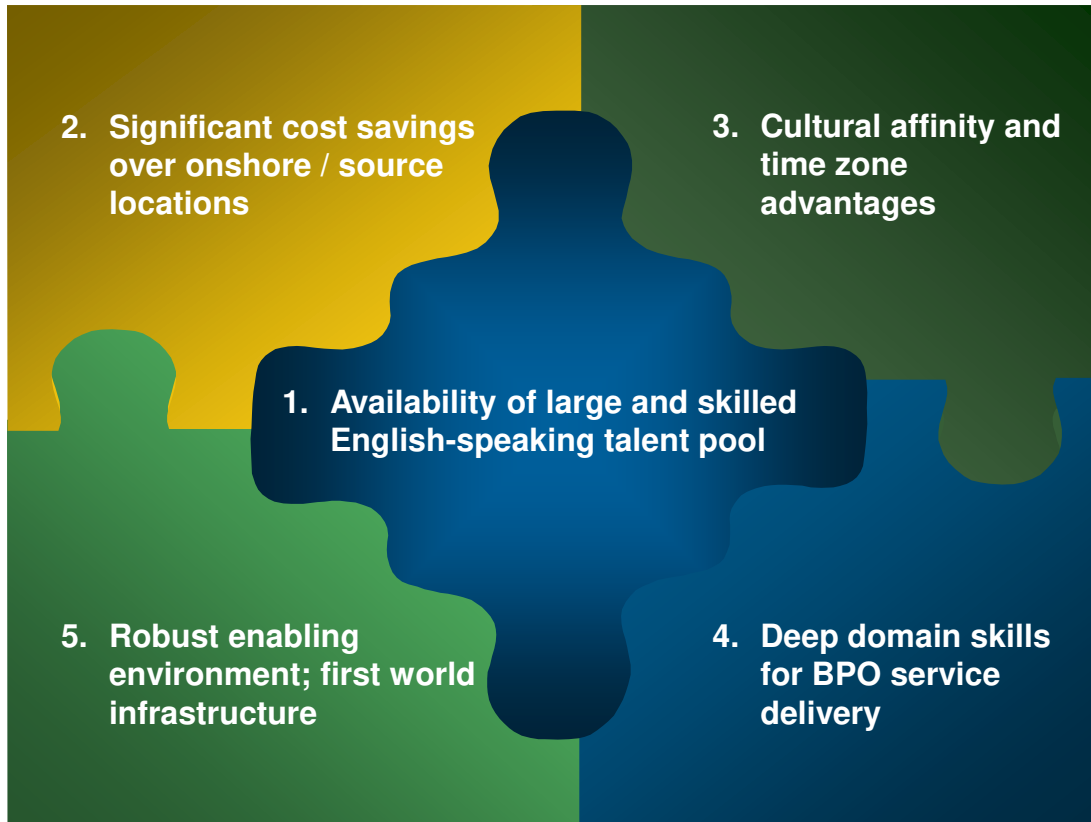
2. Significant cost savings over onshore / source locations

3. Cultural affinity and time zone advantages

1. Availability of large and skilled English-speaking talent pool

5. Robust enabling environment; first world infrastructure

4. Deep domain skills for BPO service delivery